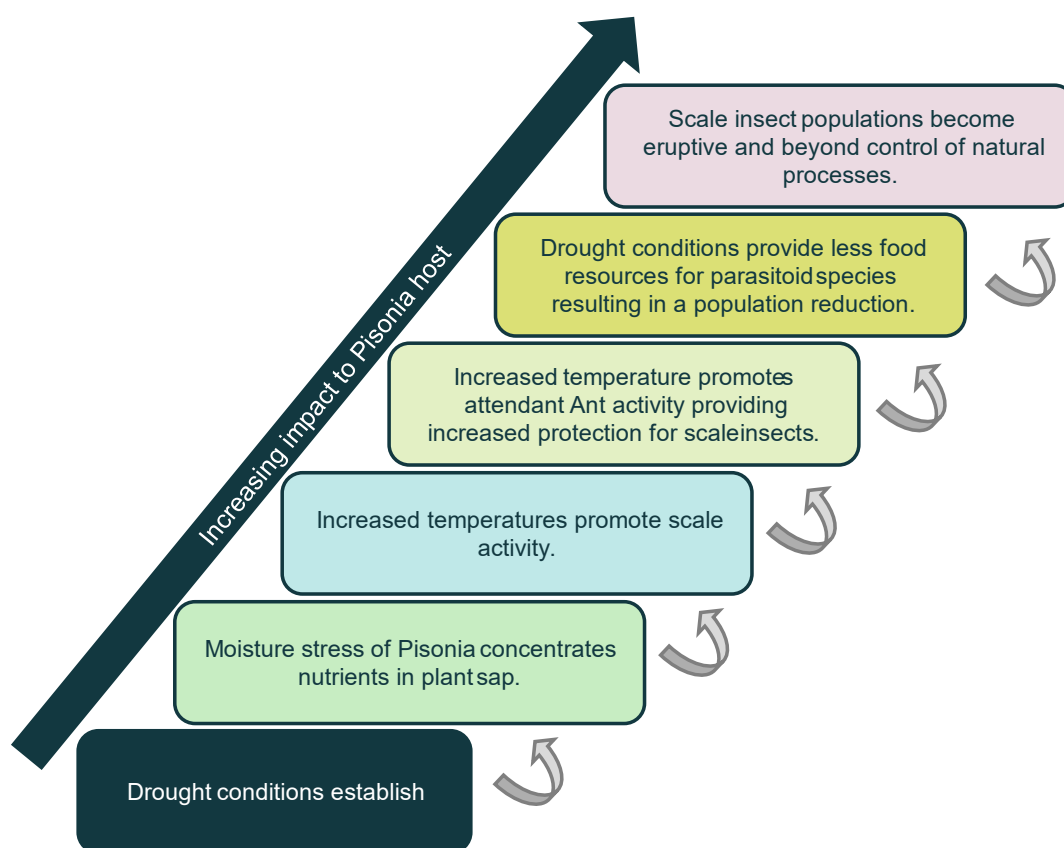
Increasing impact to Pisonia host

Scale insect populations become eruptive and beyond control of natural processes.

Drought conditions provide less food resources for parasitoid species resulting in a population reduction.

Increased temperature promotes attendant Ant activity providing increased protection for scale insects.

Increased temperatures promote scale activity.

Moisture stress of Pisonia concentrates nutrients in plant sap.

Drought conditions establish